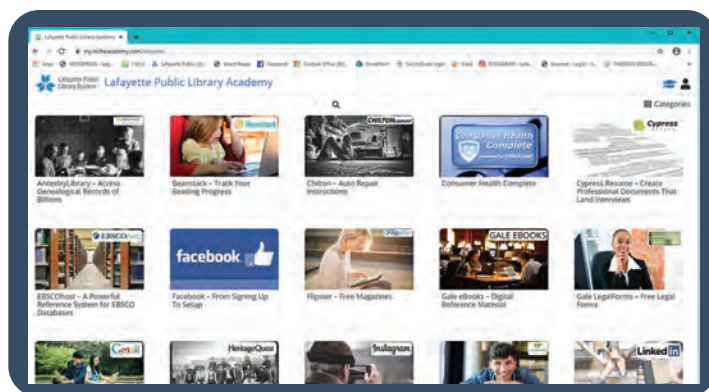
Lafayette Public Library Academy

Lafayette Public Library System Lafayette Public Library Academy

Categories

EBSCOhost

Beanstack

CHILTON

Consumer Health Complete

Cypress

AncestryLibrary – Access Genealogical Records of Billions

Beanstack – Track Your Reading Progress

Chilton – Auto Repair Instructions

Consumer Health Complete

Cypress Resume – Create Professional Documents That Land Interviews

EBSCOhost

facebook

Flipster

GALE EBOOKS

EBSCOhost – A Powerful Reference System for EBSCO Databases

Facebook – From Signing Up To Setup

Flipster – Free Magazines

Gale eBooks – Digital Reference Material

Gale LegalForms – Free Legal Forms

Cenoll

HeritageQuest

Instagram

LinkedIn